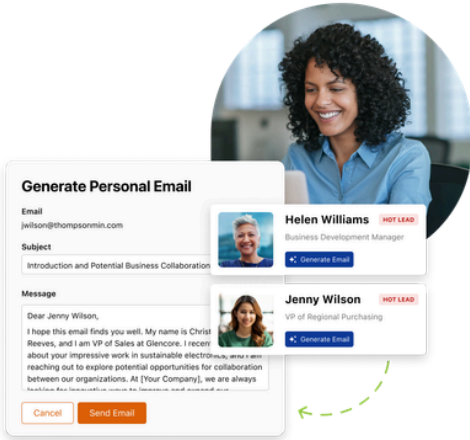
Generate Personal Email

Email
jwilson@thompsonmin.com

Subject
Introduction and Potential Business Collaboratio

Message
Dear Jenny Wilson,

I hope this email finds you well. My name is Christ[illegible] Reeves, and I am VP of Sales at Glencore. I recen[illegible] about your impressive work in sustainable electronics, and I am reaching out to explore potential opportunities for collaboration between our organizations. At [Your Company], we are always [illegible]

Cancel
Send Email

Helen Williams
HOT LEAD
Business Development Manager
Generate Email

Jenny Wilson
HOT LEAD
VP of Regional Purchasing
Generate Email